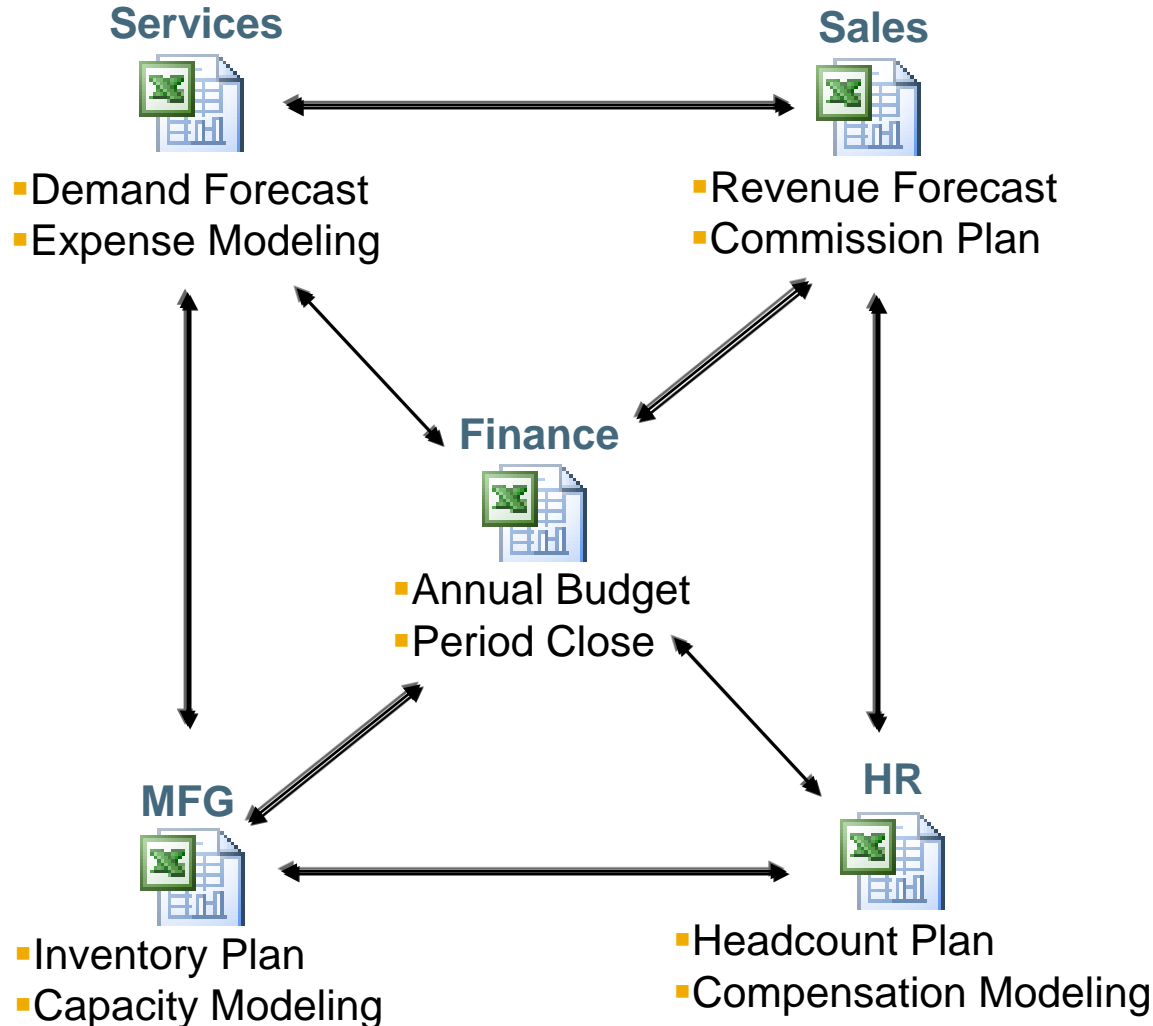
Services

Demand Forecast
Expense Modeling

Sales

Revenue Forecast
Commission Plan

Finance

Annual Budget
Period Close

MFG

Inventory Plan
Capacity Modeling

HR

Headcount Plan
Compensation Modeling